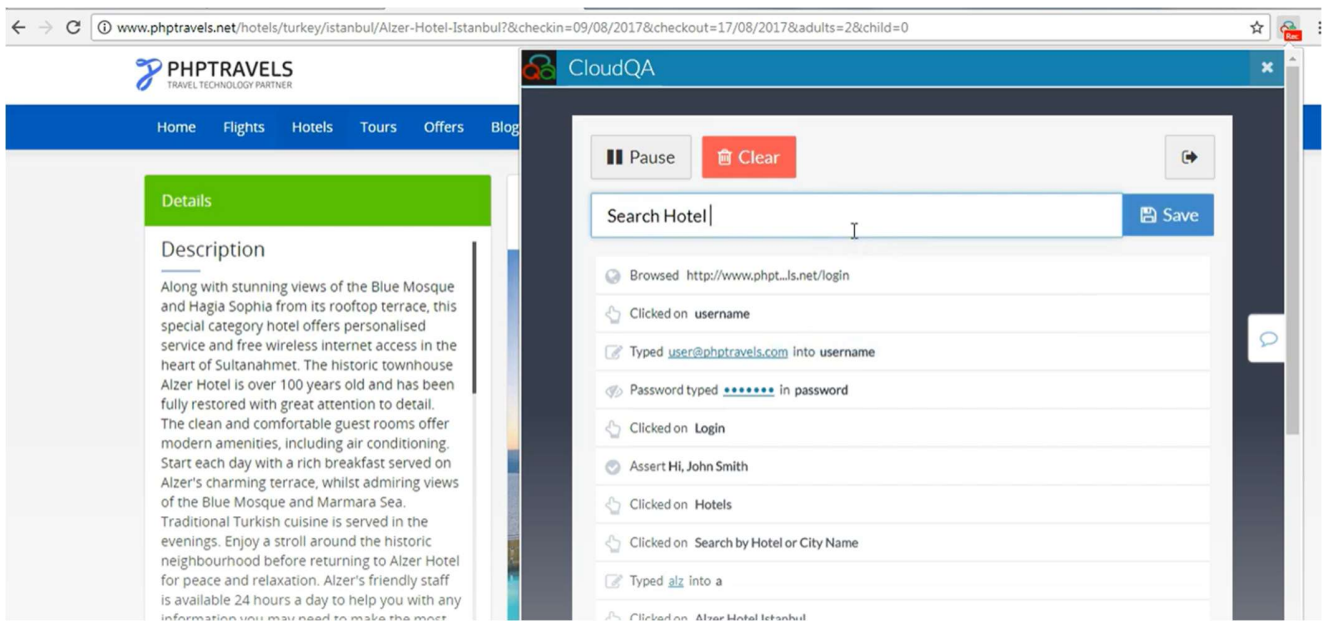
www.phptravels.net/hotels/turkey/istanbul/Alzer-Hotel-Istanbul?&checkin=09/08/2017&checkout=17/08/2017&adults=2&child=0

Rec

PHPTRAVELS
TRAVEL TECHNOLOGY PARTNER

Home Flights Hotels Tours Offers Blog

Details

Description

Along with stunning views of the Blue Mosque and Hagia Sophia from its rooftop terrace, this special category hotel offers personalised service and free wireless internet access in the heart of Sultanahmet. The historic townhouse Alzer Hotel is over 100 years old and has been fully restored with great attention to detail. The clean and comfortable guest rooms offer modern amenities, including air conditioning. Start each day with a rich breakfast served on Alzer's charming terrace, whilst admiring views of the Blue Mosque and Marmara Sea. Traditional Turkish cuisine is served in the evenings. Enjoy a stroll around the historic neighbourhood before returning to Alzer Hotel for peace and relaxation. Alzer's friendly staff is available 24 hours a day to help you with any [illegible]

CloudQA

Pause Clear

Search Hotel

Save

Browsed http://www.phpt...ls.net/login

Clicked on username

Typed user@phptravels.com into username

Password typed ••••••• in password

Clicked on Login

Assert Hi, John Smith

Clicked on Hotels

Clicked on Search by Hotel or City Name

Typed alz into a

Clicked on Alzer Hotel Istanbul